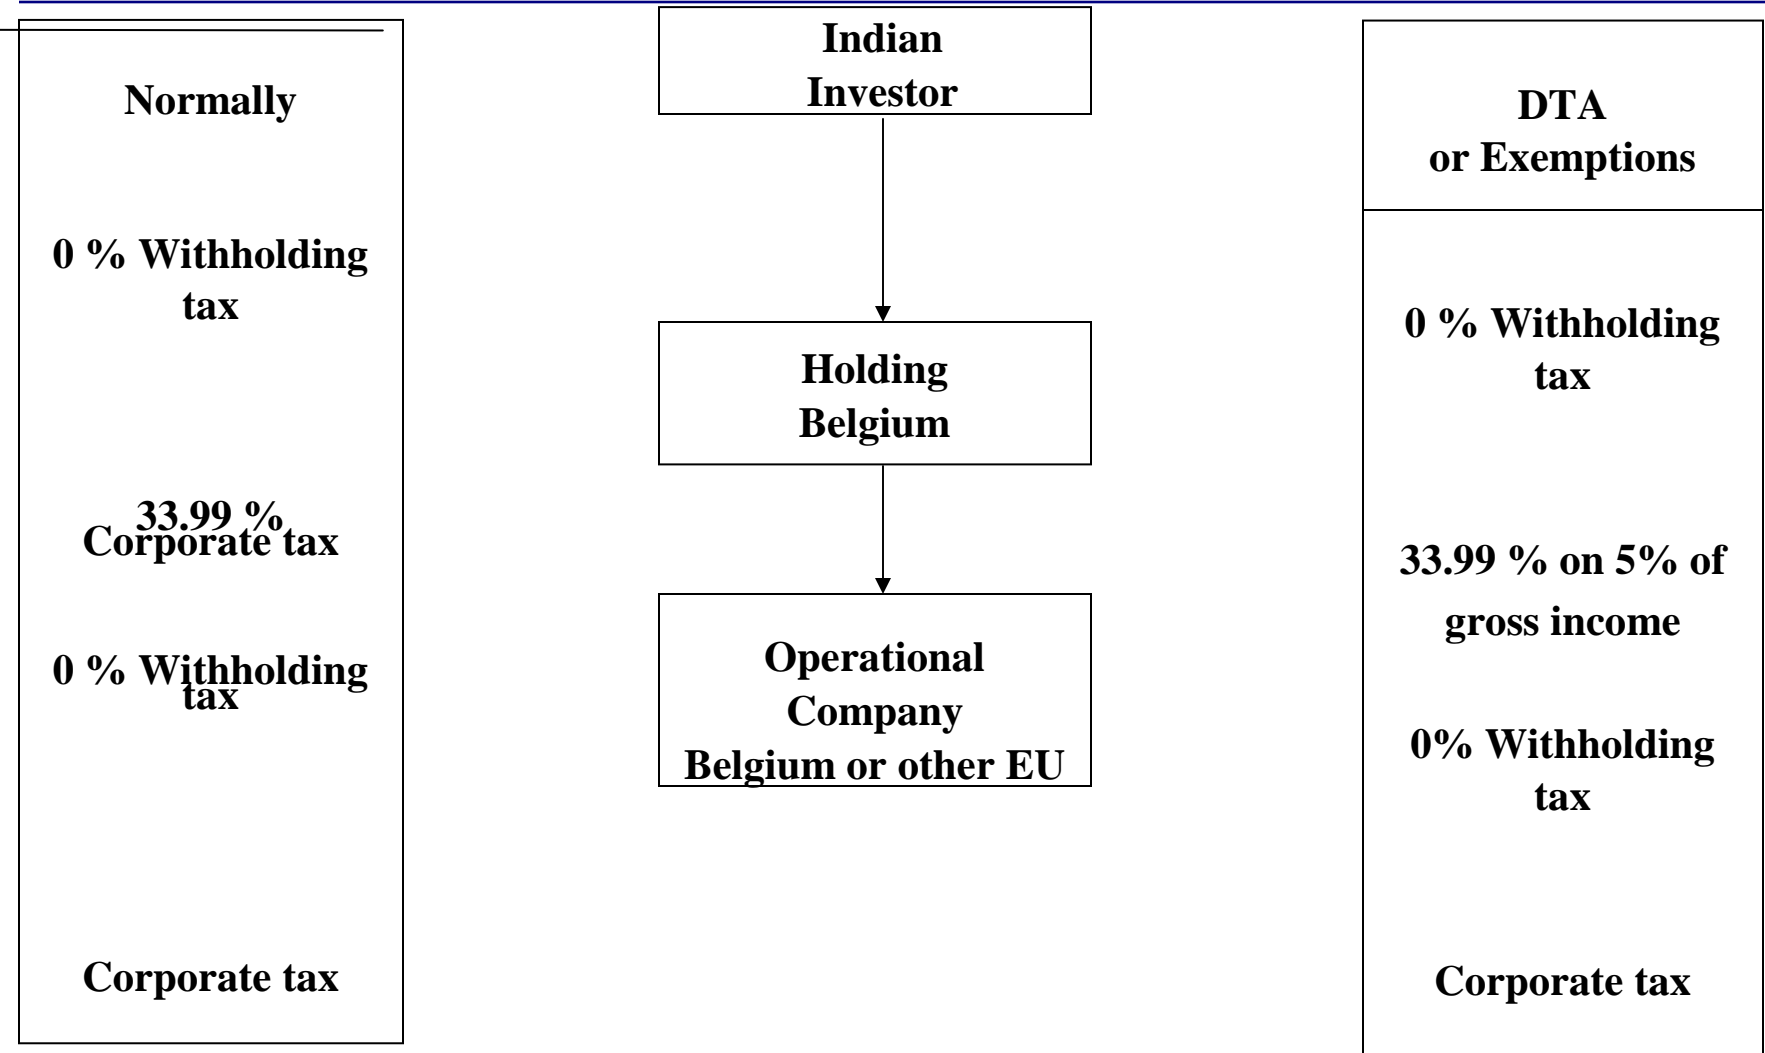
Normally

0 % Withholding tax

33.99 % Corporate tax

0 % Withholding tax

Corporate tax

Indian Investor

Holding Belgium

Operational Company Belgium or other EU

DTA or Exemptions

0 % Withholding tax

33.99 % on 5% of gross income

0% Withholding tax

Corporate tax